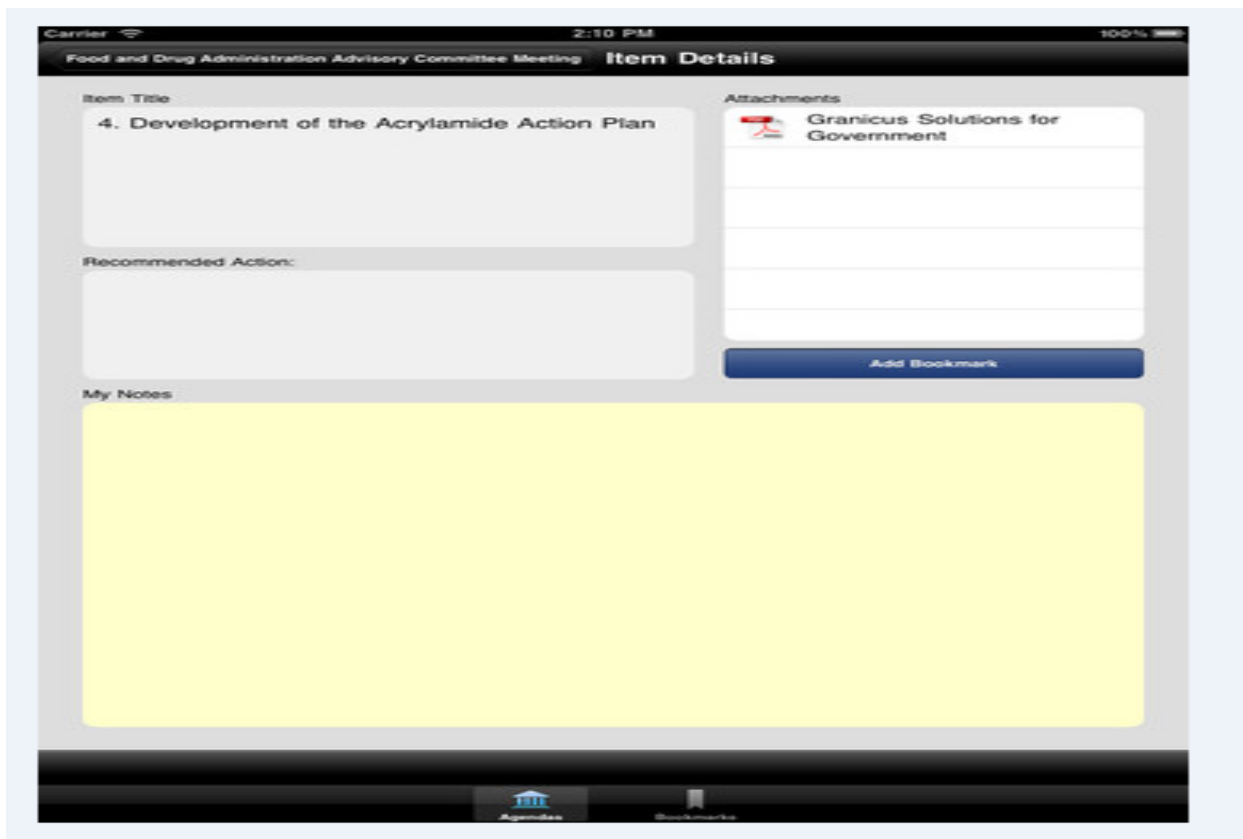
Carrier 2:10 PM 100%

Food and Drug Administration Advisory Committee Meeting Item Details

Item Title

4. Development of the Acrylamide Action Plan

Recommended Action:

Attachments

Granicus Solutions for Government

Add Bookmark

My Notes

Agendas Bookmarks